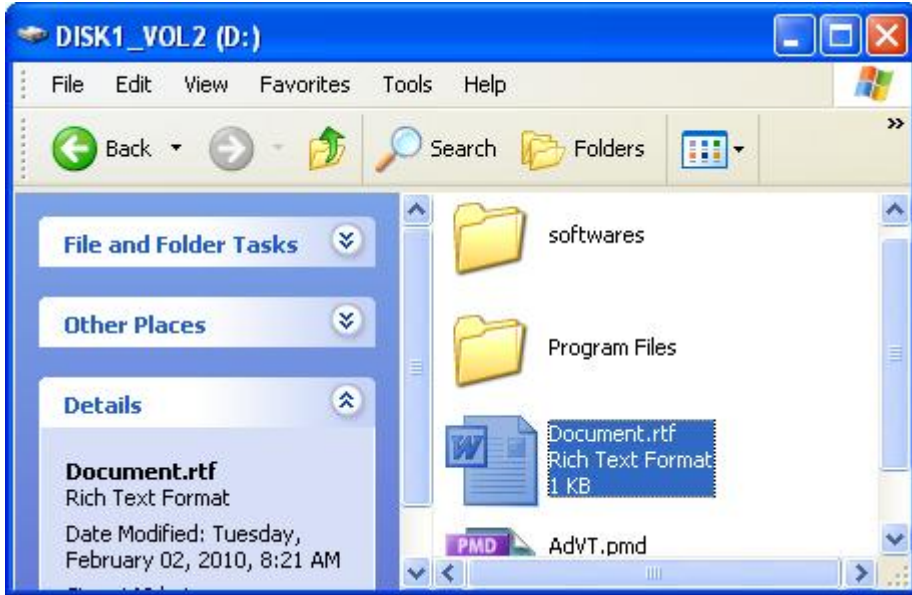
DISK1_VOL2 (D:)

File Edit View Favorites Tools Help

Back Search Folders

File and Folder Tasks

Other Places

Details

Document.rtf
Rich Text Format
Date Modified: Tuesday, February 02, 2010, 8:21 AM
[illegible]

softwares

Program Files

Document.rtf
Rich Text Format
1 KB

PMD

AdVT.pmd